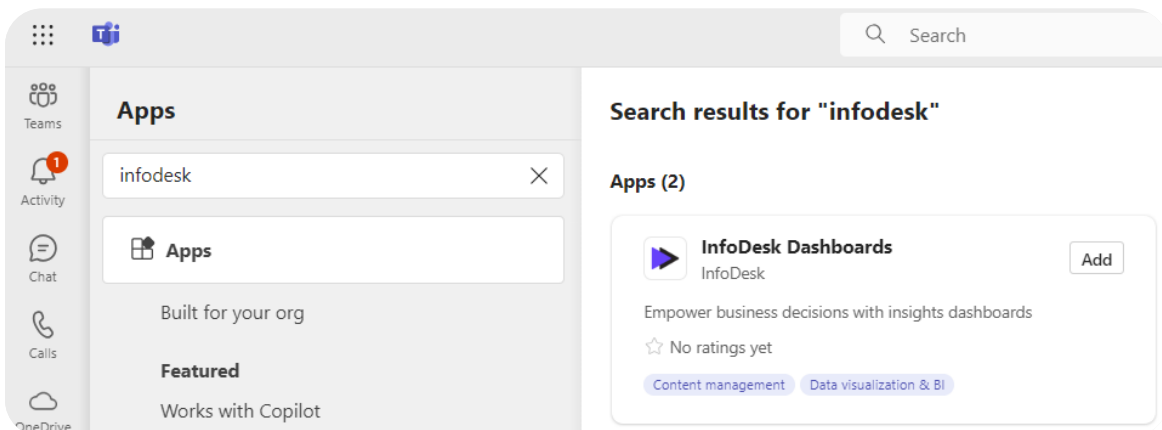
Search

Teams

1
Activity

Chat

Calls

OneDrive

Apps

infodesk

Apps

Built for your org

Featured

Works with Copilot

Search results for "infodesk"

Apps (2)

InfoDesk Dashboards
InfoDesk

Add

Empower business decisions with insights dashboards

No ratings yet

Content management

Data visualization & BI